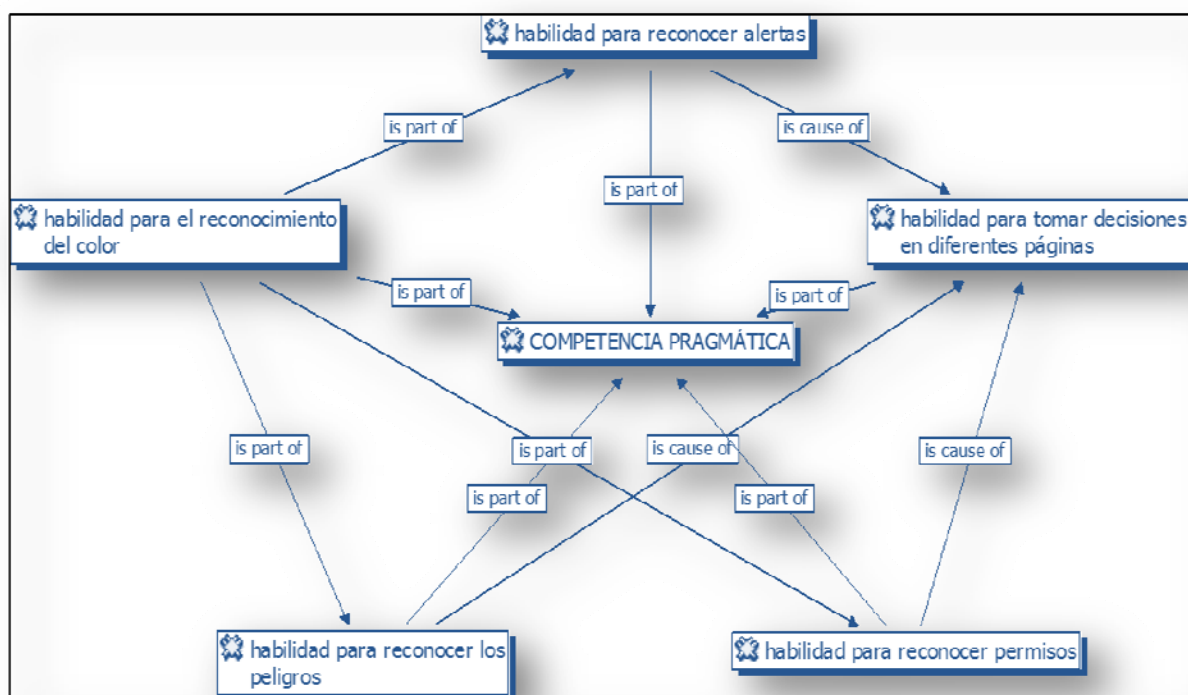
habilidad para reconocer alertas

is part of

is cause of

is part of

habilidad para el reconocimiento del color

habilidad para tomar decisiones en diferentes páginas

is part of

is part of

COMPETENCIA PRAGMÁTICA

is part of

is part of

is cause of

is cause of

is part of

is part of

habilidad para reconocer los peligros

habilidad para reconocer permisos